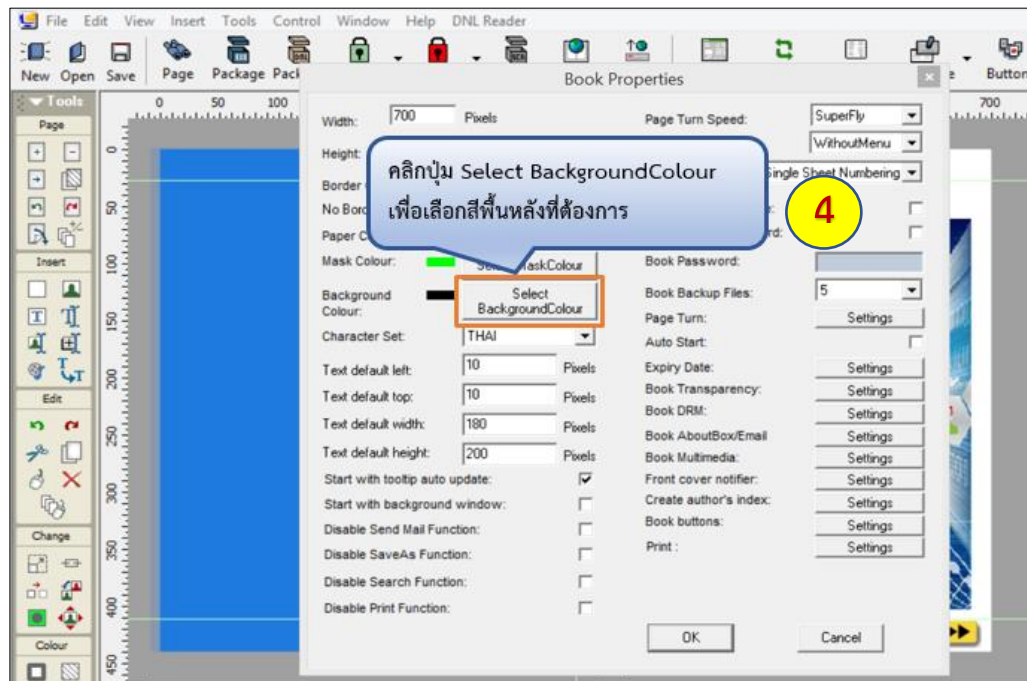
File Edit View Insert Tools Control Window Help DNL Reader

New Open Save Page Package Pack e Button

Tools

Page

Insert

Edit

Change

Colour

0 50 100 700

50 100 150 200 250 300 350 400 450

Book Properties

Width: 700 Pixels

Height

Border

No Bord

Paper C

Mask Colour: Select MaskColour

Background Colour: Select BackgroundColour

Character Set: THAI

Text default left: 10 Pixels

Text default top: 10 Pixels

Text default width: 180 Pixels

Text default height: 200 Pixels

Start with tooltip auto update: ☑

Start with background window: ☐

Disable Send Mail Function: ☐

Disable SaveAs Function: ☐

Disable Search Function: ☐

Disable Print Function: ☐

คลิกปุ่ม Select BackgroundColour เพื่อเลือกสีพื้นหลังที่ต้องการ

4

Page Turn Speed: SuperFly

WithoutMenu

Single Sheet Numbering

r:

rd:

Book Password:

Book Backup Files: 5

Page Turn: Settings

Auto Start: ☐

Expiry Date: Settings

Book Transparency: Settings

Book DRM: Settings

Book AboutBox/Email Settings

Book Multimedia: Settings

Front cover notifier: Settings

Create author's index: Settings

Book buttons: Settings

Print : Settings

OK Cancel